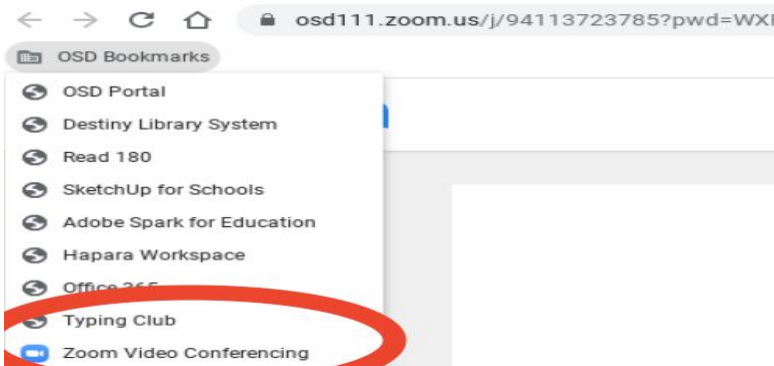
osd111.zoom.us/j/94113723785?pwd=WX

OSD Bookmarks

OSD Portal

Destiny Library System

Read 180

SketchUp for Schools

Adobe Spark for Education

Hapara Workspace

Office 365

Typing Club

Zoom Video Conferencing